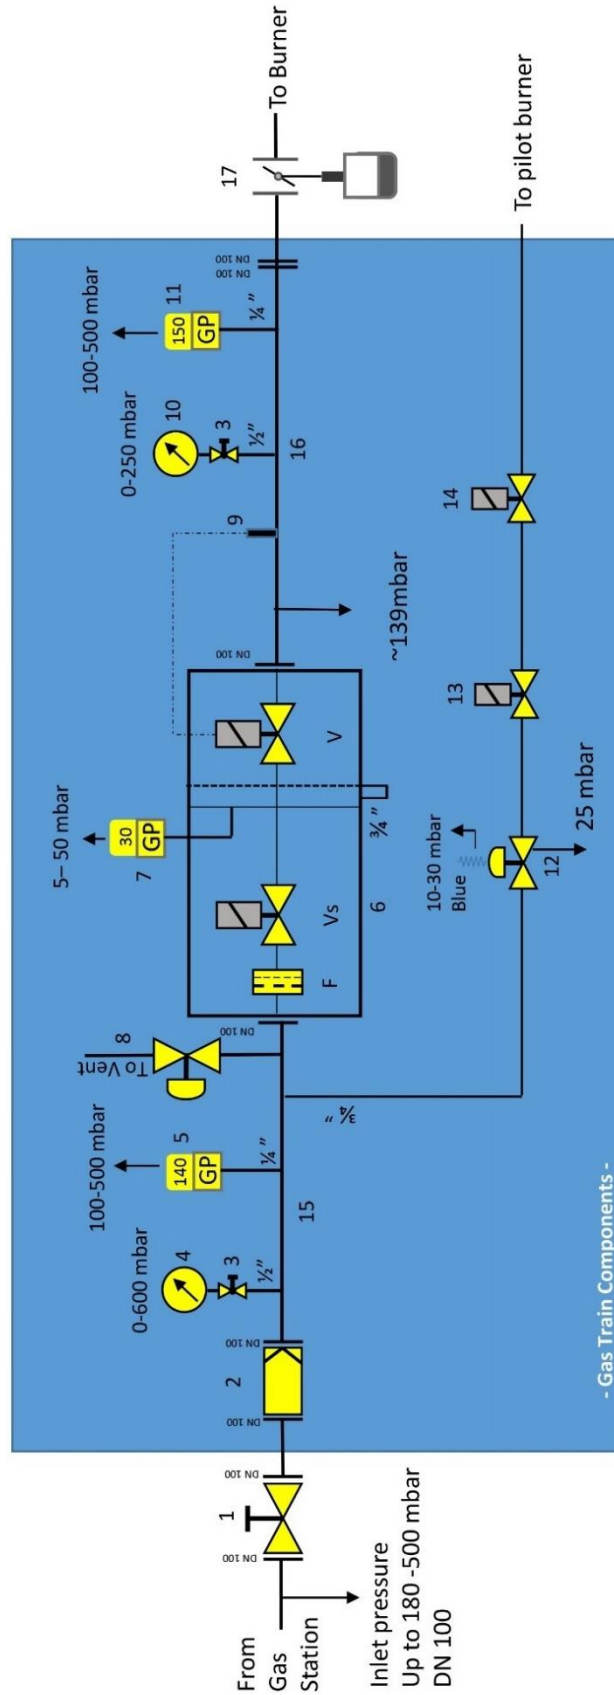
From Gas Station

Inlet pressure
Up to 180 -500 mbar
DN 100

1

DN 100

DN 100

2

DN 100

0-600 mbar

4

3

½"

15

100-500 mbar

140
GP

5

¼"

¾"

To Vent

8

DN 100

F

Vs

6

5– 50 mbar

30
GP

7

¾"

V

DN 100

~139mbar

9

16

0-250 mbar

10

3

½"

100-500 mbar

150
GP

11

¼"

DN 100
DN 100

17

To Burner

10-30 mbar
Blue

12

25 mbar

13

14

To pilot burner

- Gas Train Components -